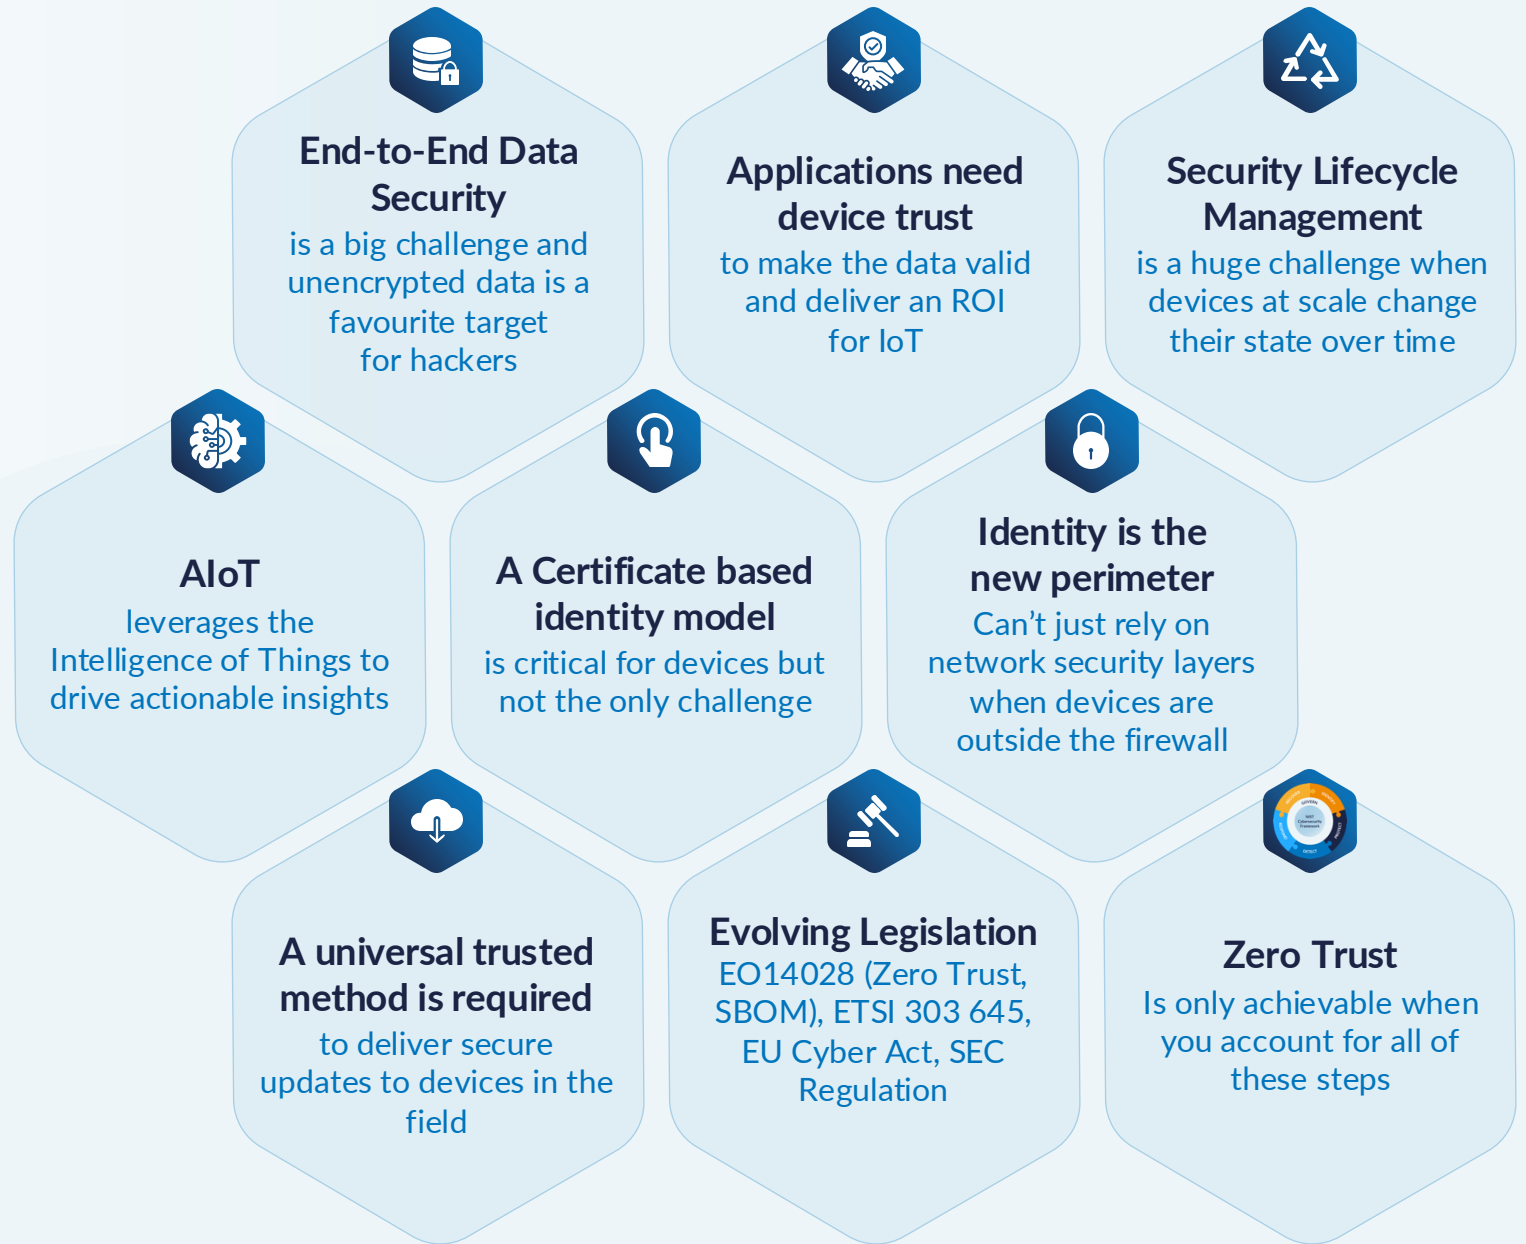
End-to-End Data Security
is a big challenge and unencrypted data is a favourite target for hackers

Applications need device trust
to make the data valid and deliver an ROI for IoT

Security Lifecycle Management
is a huge challenge when devices at scale change their state over time

AIoT
leverages the Intelligence of Things to drive actionable insights

A Certificate based identity model
is critical for devices but not the only challenge

Identity is the new perimeter
Can't just rely on network security layers when devices are outside the firewall

A universal trusted method is required
to deliver secure updates to devices in the field

Evolving Legislation
EO14028 (Zero Trust, SBOM), ETSI 303 645, EU Cyber Act, SEC Regulation

Zero Trust
Is only achievable when you account for all of these steps